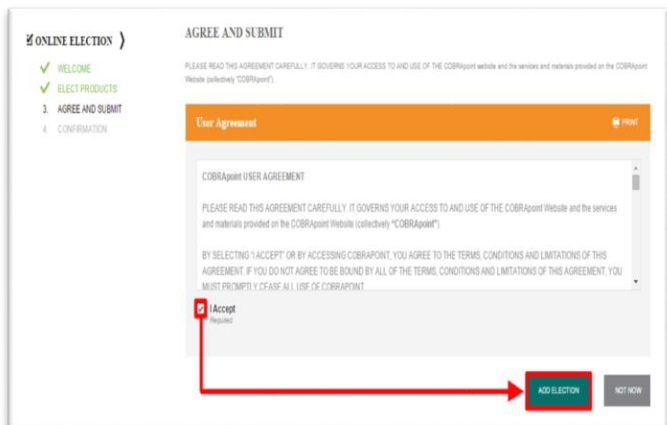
ONLINE ELECTION

WELCOME
ELECT PRODUCTS
3. AGREE AND SUBMIT
4. CONFIRMATION

AGREE AND SUBMIT

PLEASE READ THIS AGREEMENT CAREFULLY. IT GOVERNS YOUR ACCESS TO AND USE OF THE COBRApoint website and the services and materials provided on the COBRApoint Website (collectively "COBRApoint").

User Agreement

PRINT

COBRApoint USER AGREEMENT

PLEASE READ THIS AGREEMENT CAREFULLY. IT GOVERNS YOUR ACCESS TO AND USE OF THE COBRApoint Website and the services and materials provided on the COBRApoint Website (collectively "COBRApoint").

BY SELECTING "I ACCEPT" OR BY ACCESSING COBRAPOINT, YOU AGREE TO THE TERMS, CONDITIONS AND LIMITATIONS OF THIS AGREEMENT. IF YOU DO NOT AGREE TO BE BOUND BY ALL OF THE TERMS, CONDITIONS AND LIMITATIONS OF THIS AGREEMENT, YOU MUST PROMPTLY CEASE ALL USE OF COBRAPOINT

I Accept
Required

ADD ELECTION

NOT NOW